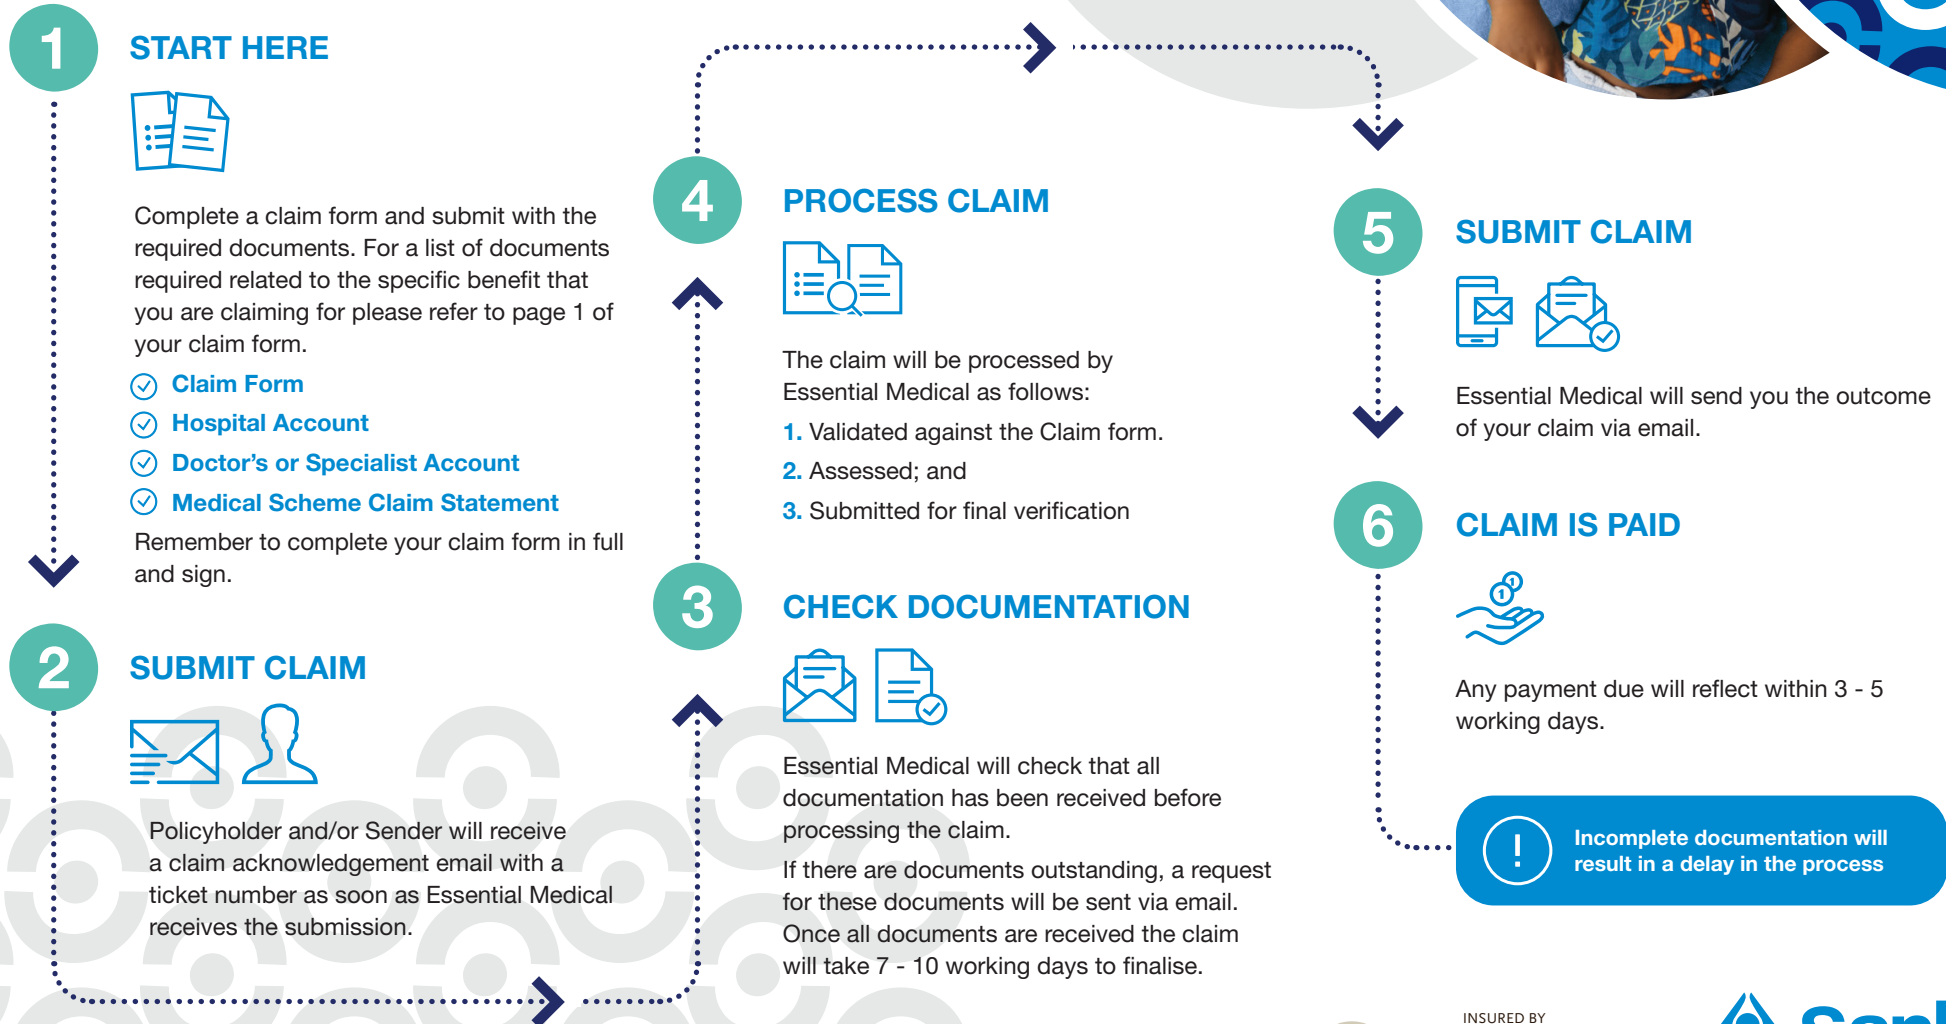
1

START HERE

Complete a claim form and submit with the required documents. For a list of documents required related to the specific benefit that you are claiming for please refer to page 1 of your claim form.

Claim Form

Hospital Account

Doctor's or Specialist Account

Medical Scheme Claim Statement

Remember to complete your claim form in full and sign.

2

SUBMIT CLAIM

Policyholder and/or Sender will receive a claim acknowledgement email with a ticket number as soon as Essential Medical receives the submission.

4

PROCESS CLAIM

The claim will be processed by Essential Medical as follows:

1. Validated against the Claim form.

2. Assessed; and

3. Submitted for final verification

3

CHECK DOCUMENTATION

Essential Medical will check that all documentation has been received before processing the claim.

If there are documents outstanding, a request for these documents will be sent via email. Once all documents are received the claim will take 7 - 10 working days to finalise.

5

SUBMIT CLAIM

Essential Medical will send you the outcome of your claim via email.

6

CLAIM IS PAID

Any payment due will reflect within 3 - 5 working days.

!

Incomplete documentation will result in a delay in the process

INSURED BY

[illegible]